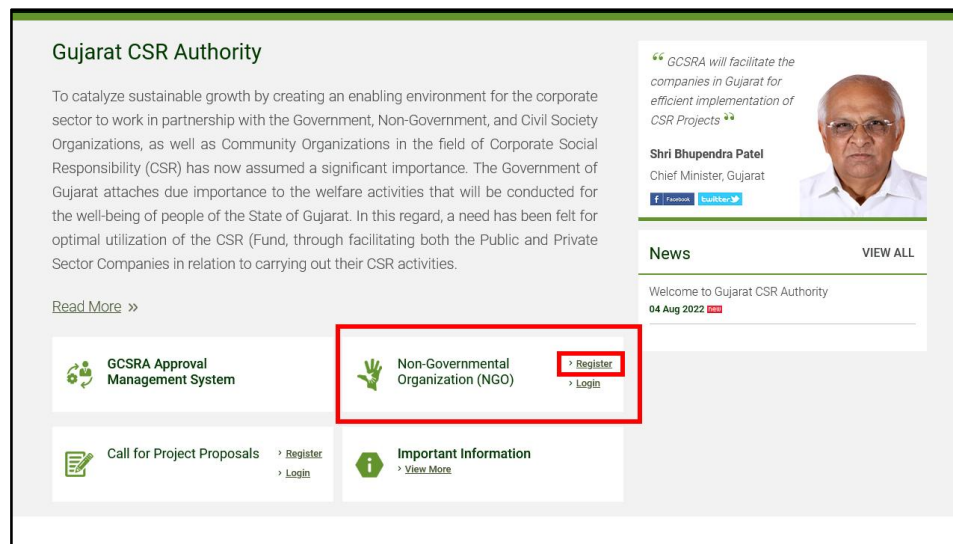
Gujarat CSR Authority

To catalyze sustainable growth by creating an enabling environment for the corporate sector to work in partnership with the Government, Non-Government, and Civil Society Organizations, as well as Community Organizations in the field of Corporate Social Responsibility (CSR) has now assumed a significant importance. The Government of Gujarat attaches due importance to the welfare activities that will be conducted for the well-being of people of the State of Gujarat. In this regard, a need has been felt for optimal utilization of the CSR (Fund, through facilitating both the Public and Private Sector Companies in relation to carrying out their CSR activities.

Read More »

GCSRA Approval Management System

Non-Governmental Organization (NGO)
› Register
› Login

Call for Project Proposals
› Register
› Login

Important Information
› View More

" GCSRA will facilitate the companies in Gujarat for efficient implementation of CSR Projects "

Shri Bhupendra Patel
Chief Minister, Gujarat

f Facebook twitter

News
VIEW ALL

Welcome to Gujarat CSR Authority
04 Aug 2022 new